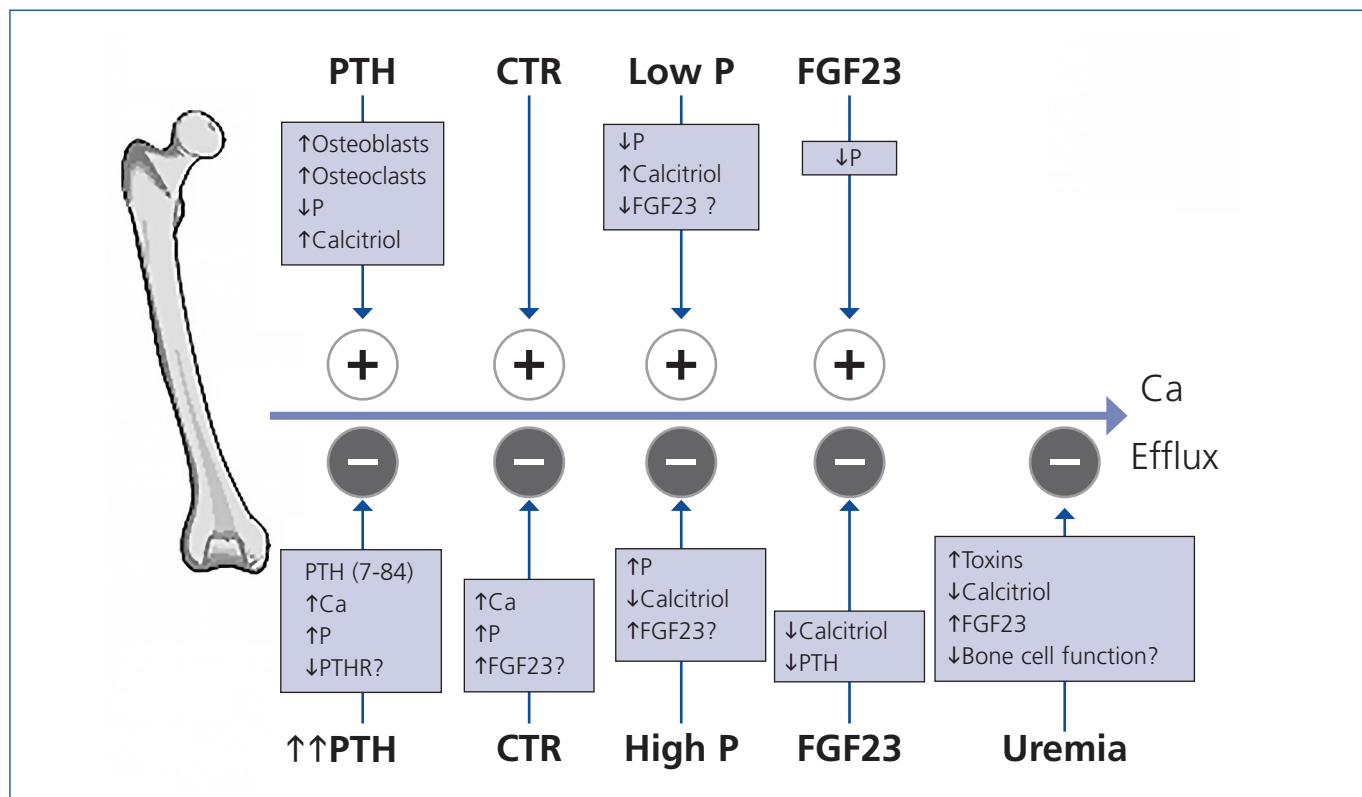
PTH

↑Osteoblasts
↑Osteoclasts
↓P
↑Calcitriol

CTR

Low P

↓P
↑Calcitriol
↓FGF23 ?

FGF23

↓P

+ + + +

Ca Efflux

− − − − −

PTH (7-84)
↑Ca
↑P
↓PTHR?

↑↑PTH

↑Ca
↑P
↑FGF23?

CTR

↑P
↓Calcitriol
↑FGF23?

High P

↓Calcitriol
↓PTH

FGF23

↑Toxins
↓Calcitriol
↑FGF23
↓Bone cell function?

Uremia